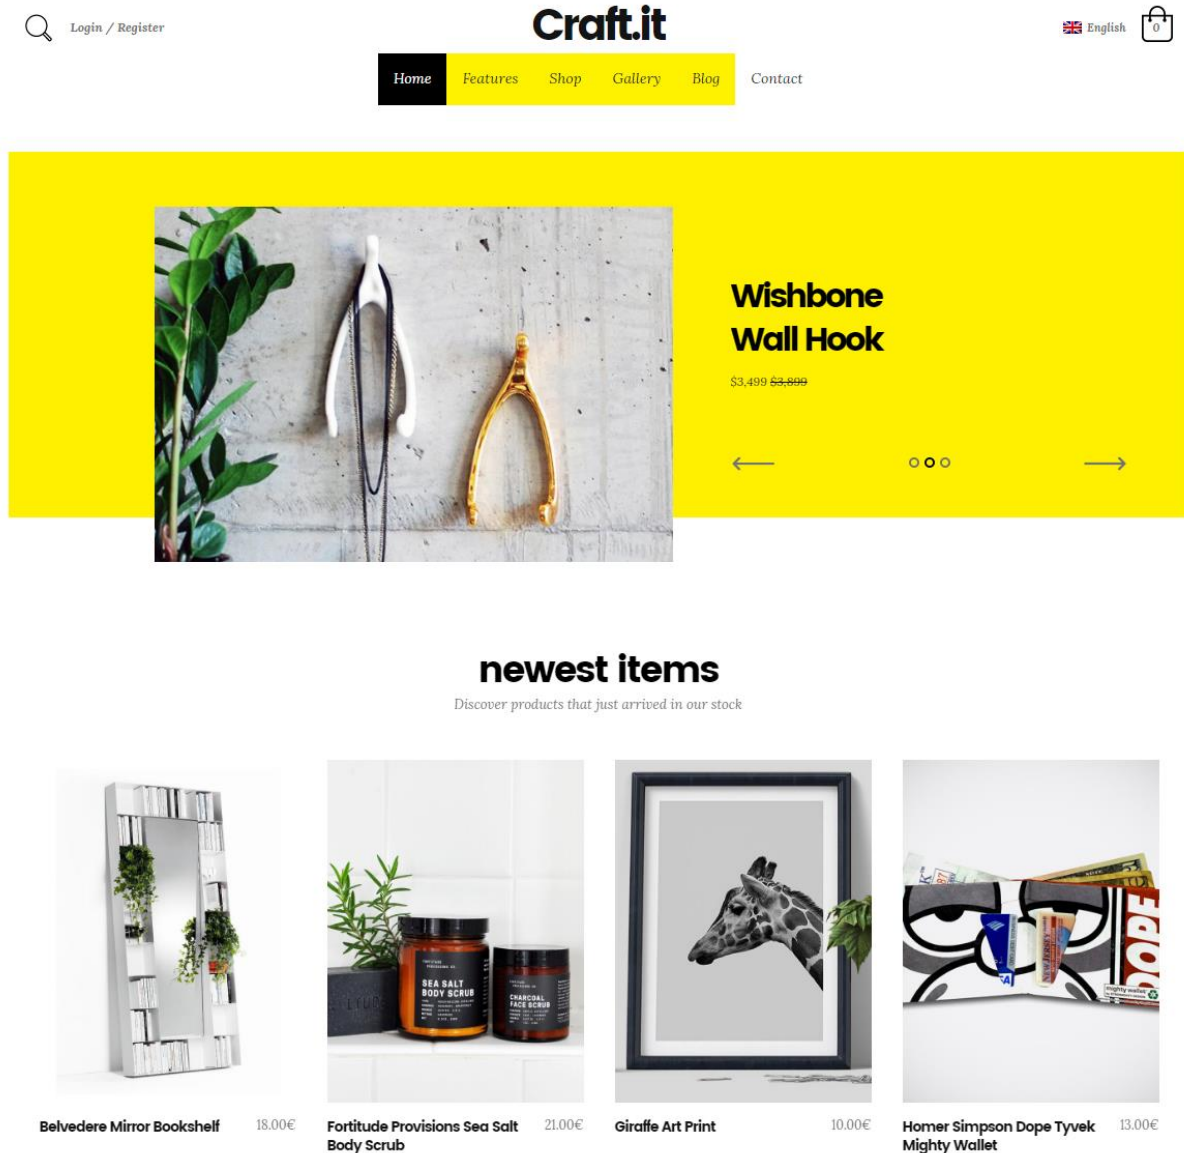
Login / Register

Craft.it

English 0

Home Features Shop Gallery Blog Contact

Wishbone Wall Hook

$3,499 $3,899

newest items

Discover products that just arrived in our stock

SEA SALT BODY SCRUB

CHARCOAL FACE SCRUB

Belvedere Mirror Bookshelf 18.00€

Fortitude Provisions Sea Salt Body Scrub 21.00€

Giraffe Art Print 10.00€

Homer Simpson Dope Tyvek Mighty Wallet 13.00€